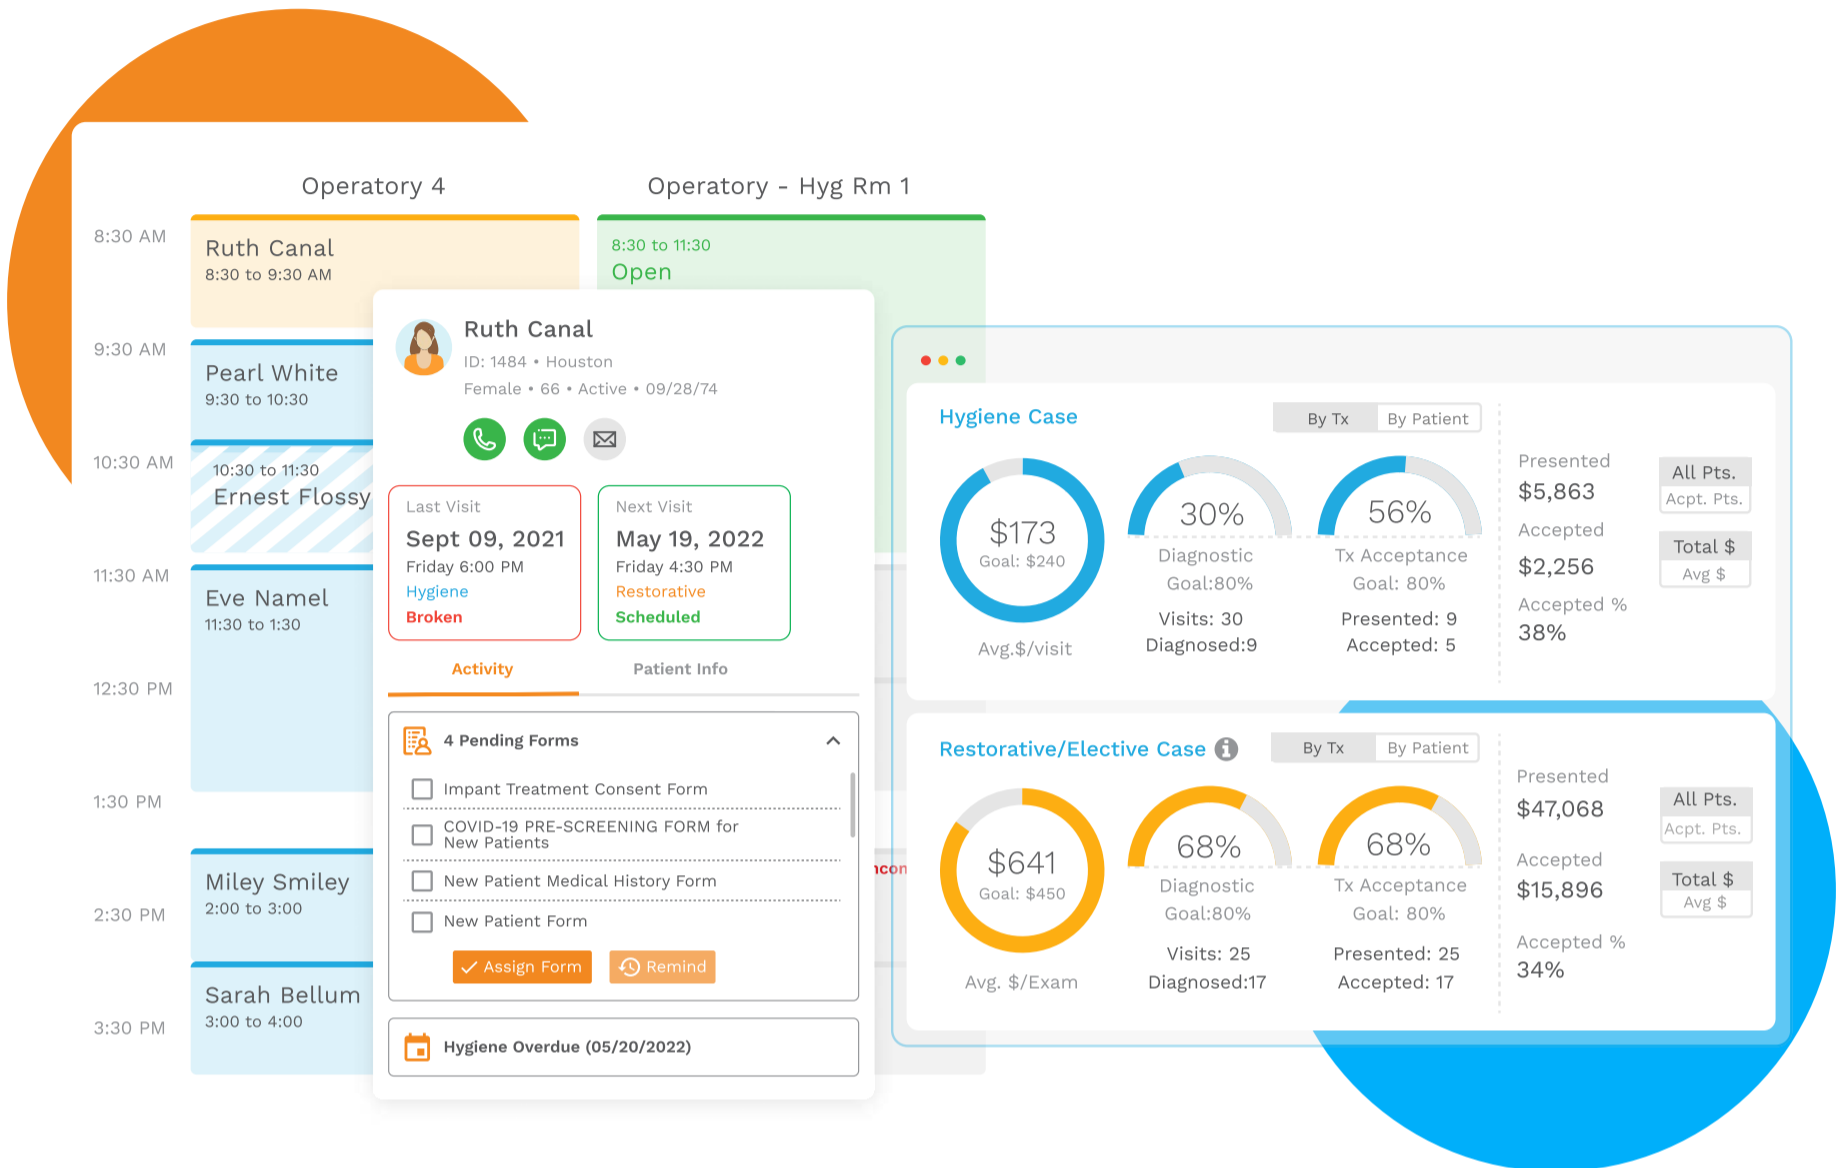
Operatory 4

Operatory - Hyg Rm 1

8:30 AM

Ruth Canal
8:30 to 9:30 AM

8:30 to 11:30
Open

9:30 AM

Pearl White
9:30 to 10:30

10:30 AM

10:30 to 11:30
Ernest Flossy

11:30 AM

Eve Namel
11:30 to 1:30

12:30 PM

1:30 PM

Miley Smiley
2:00 to 3:00

2:30 PM

Sarah Bellum
3:00 to 4:00

3:30 PM

Ruth Canal
ID: 1484 • Houston
Female • 66 • Active • 09/28/74

Last Visit
Sept 09, 2021
Friday 6:00 PM
Hygiene
Broken

Next Visit
May 19, 2022
Friday 4:30 PM
Restorative
Scheduled

Activity

Patient Info

4 Pending Forms

Impant Treatment Consent Form

COVID-19 PRE-SCREENING FORM for New Patients

New Patient Medical History Form

New Patient Form

Assign Form

Remind

Hygiene Overdue (05/20/2022)

ncon

Hygiene Case

By Tx

By Patient

$173
Goal: $240
Avg.$/visit

30%
Diagnostic
Goal:80%
Visits: 30
Diagnosed:9

56%
Tx Acceptance
Goal: 80%
Presented: 9
Accepted: 5

Presented
$5,863
Accepted
$2,256
Accepted %
38%

All Pts.
Acpt. Pts.

Total $
Avg $

Restorative/Elective Case

By Tx

By Patient

$641
Goal: $450
Avg. $/Exam

68%
Diagnostic
Goal:80%
Visits: 25
Diagnosed:17

68%
Tx Acceptance
Goal: 80%
Presented: 25
Accepted: 17

Presented
$47,068
Accepted
$15,896
Accepted %
34%

All Pts.
Acpt. Pts.

Total $
Avg $